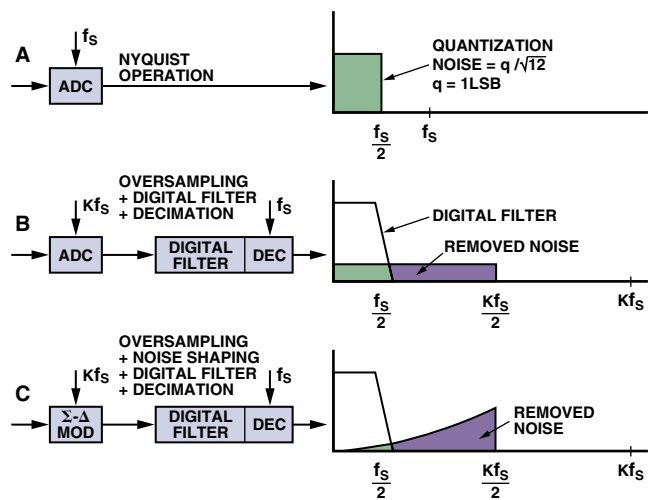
A

$f_S$

ADC

NYQUIST OPERATION

QUANTIZATION NOISE = $q/\sqrt{12}$
q = 1LSB

$\frac{f_S}{2}$

$f_S$

B

$Kf_S$

OVERSAMPLING + DIGITAL FILTER + DECIMATION

$f_S$

ADC

DIGITAL FILTER

DEC

DIGITAL FILTER

REMOVED NOISE

$\frac{f_S}{2}$

$\frac{Kf_S}{2}$

$Kf_S$

C

$Kf_S$

OVERSAMPLING + NOISE SHAPING + DIGITAL FILTER + DECIMATION

$f_S$

Σ-Δ MOD

DIGITAL FILTER

DEC

REMOVED NOISE

$\frac{f_S}{2}$

$\frac{Kf_S}{2}$

$Kf_S$